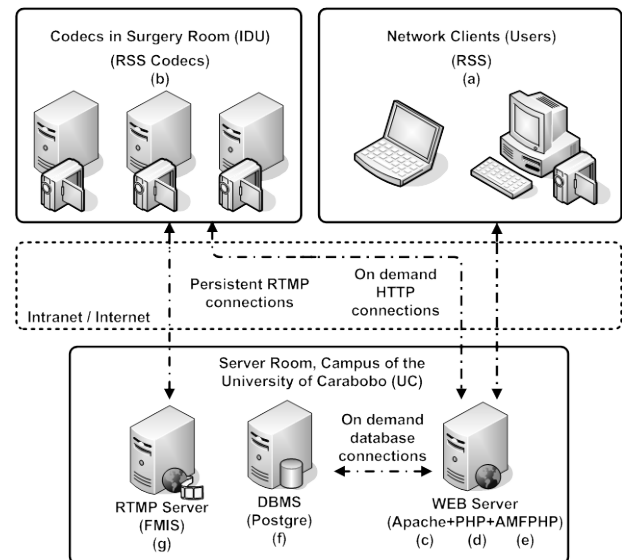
Codecs in Surgery Room (IDU)
(RSS Codecs)
(b)

Network Clients (Users)
(RSS)
(a)

Persistent RTMP connections

On demand HTTP connections

Intranet / Internet

Server Room, Campus of the University of Carabobo (UC)

On demand database connections

RTMP Server (FMIS)
(g)

DBMS (Postgre)
(f)

WEB Server (Apache+PHP+AMFPHP)
(c) (d) (e)